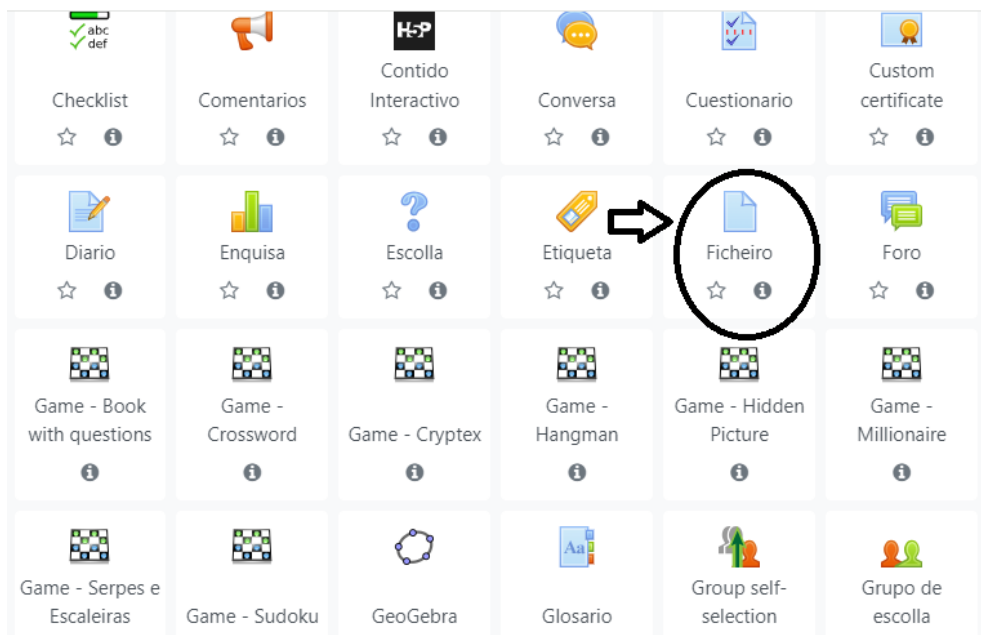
abc
def
Checklist

Comentarios

H5P
Contido Interactivo

Conversa

Cuestionario

Custom certificate

Diario

Enquisa

Escolla

Etiqueta

Ficheiro

Foro

Game - Book with questions

Game - Crossword

Game - Cryptex

Game - Hangman

Game - Hidden Picture

Game - Millionaire

Game - Serpes e Escaleiras

Game - Sudoku

GeoGebra

Aa
Glosario

Group self-selection

Grupo de escolla